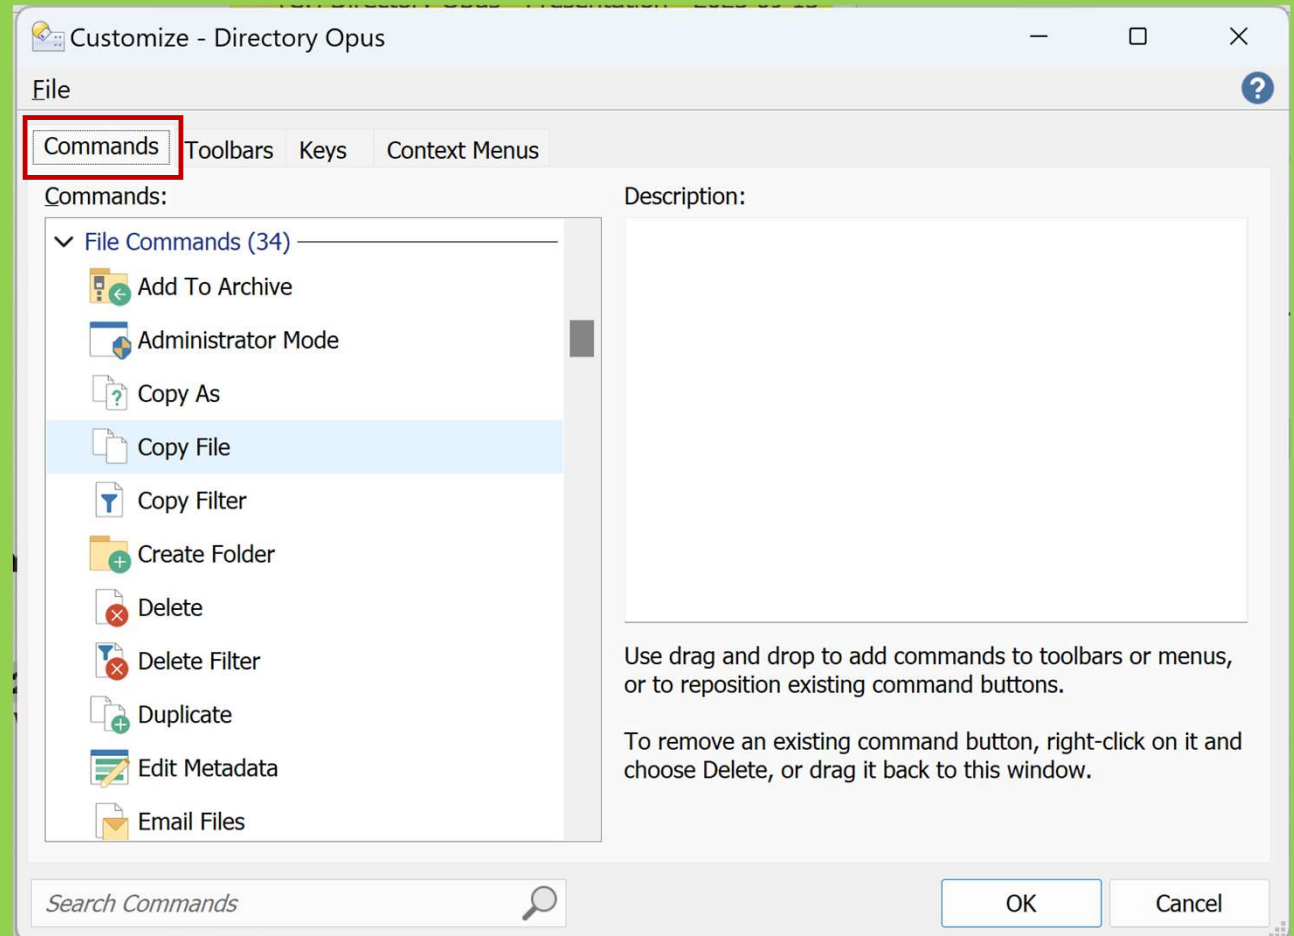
Customize - Directory Opus

File

Commands Toolbars Keys Context Menus

Commands:

File Commands (34)

Add To Archive
Administrator Mode
Copy As
Copy File
Copy Filter
Create Folder
Delete
Delete Filter
Duplicate
Edit Metadata
Email Files

Description:

Use drag and drop to add commands to toolbars or menus, or to reposition existing command buttons.

To remove an existing command button, right-click on it and choose Delete, or drag it back to this window.

Search Commands

OK

Cancel